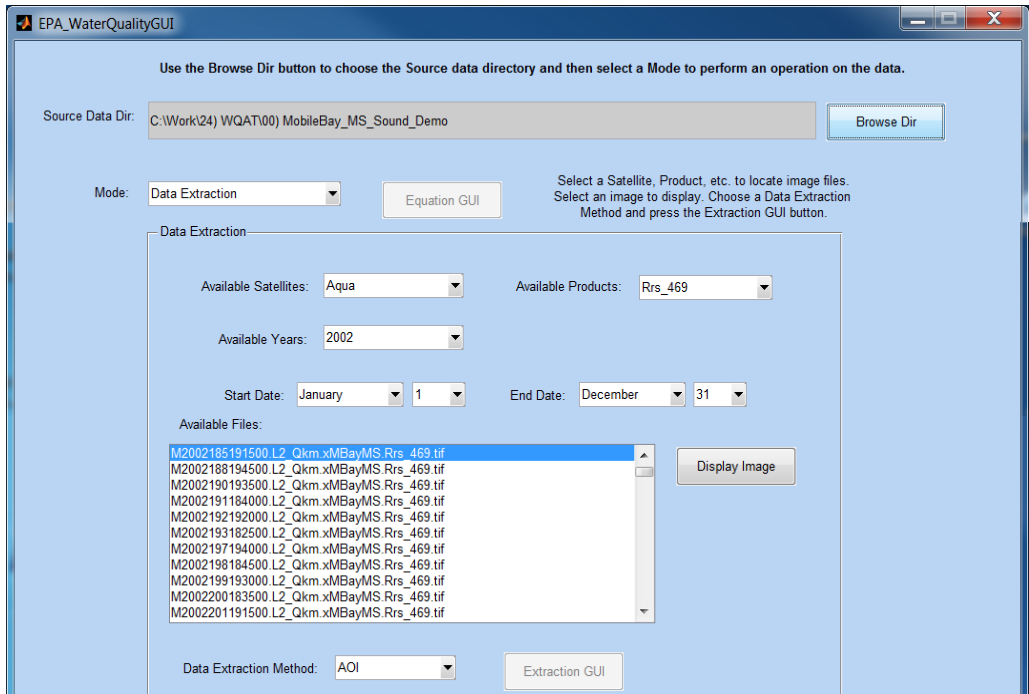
EPA_WaterQualityGUI

Use the Browse Dir button to choose the Source data directory and then select a Mode to perform an operation on the data.

Source Data Dir: C:\Work\24) WQAT\00) MobileBay_MS_Sound_Demo

Browse Dir

Mode: Data Extraction

Equation GUI

Select a Satellite, Product, etc. to locate image files. Select an image to display. Choose a Data Extraction Method and press the Extraction GUI button.

Data Extraction

Available Satellites: Aqua

Available Products: Rrs_469

Available Years: 2002

Start Date: January 1

End Date: December 31

Available Files:

M2002185191500.L2_Qkm.xMBayMS.Rrs_469.tif
M2002188194500.L2_Qkm.xMBayMS.Rrs_469.tif
M2002190193500.L2_Qkm.xMBayMS.Rrs_469.tif
M2002191184000.L2_Qkm.xMBayMS.Rrs_469.tif
M2002192192000.L2_Qkm.xMBayMS.Rrs_469.tif
M2002193182500.L2_Qkm.xMBayMS.Rrs_469.tif
M2002197194000.L2_Qkm.xMBayMS.Rrs_469.tif
M2002198184500.L2_Qkm.xMBayMS.Rrs_469.tif
M2002199193000.L2_Qkm.xMBayMS.Rrs_469.tif
M2002200183500.L2_Qkm.xMBayMS.Rrs_469.tif
M2002201191500.L2_Qkm.xMBayMS.Rrs_469.tif

Display Image

Data Extraction Method: AOI

Extraction GUI